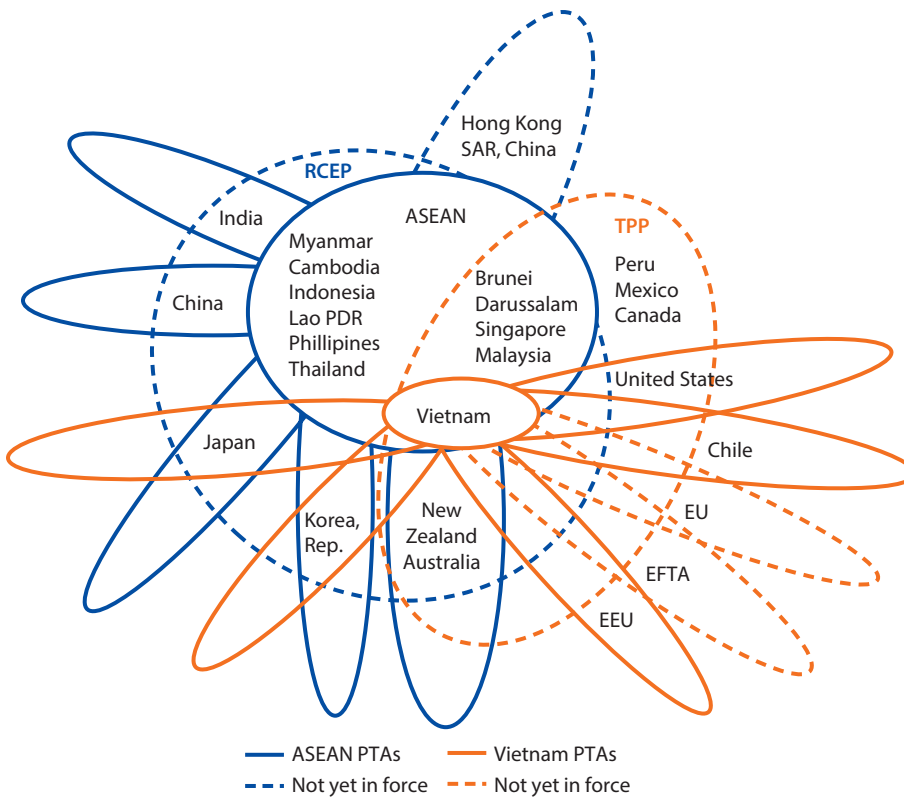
Hong Kong SAR, China

RCEP

India

ASEAN

TPP

Myanmar
Cambodia
Indonesia
Lao PDR
Phillipines
Thailand

Brunei
Darussalam
Singapore
Malaysia

Peru
Mexico
Canada

China

United States

Vietnam

Japan

Chile

Korea, Rep.

New Zealand
Australia

EU

EFTA

EEU

ASEAN PTAs
Vietnam PTAs
Not yet in force
Not yet in force